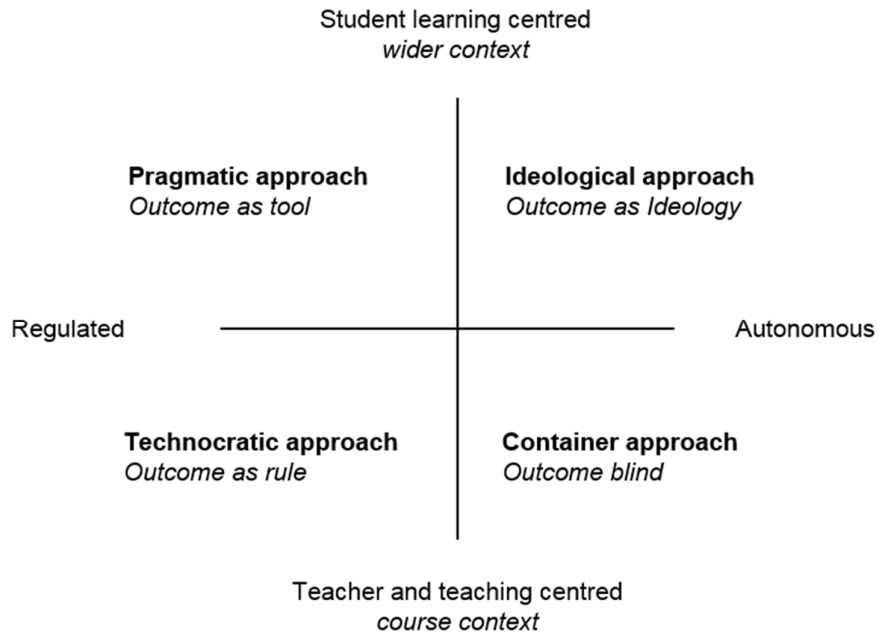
Student learning centred
*wider context*

**Pragmatic approach**
*Outcome as tool*

**Ideological approach**
*Outcome as Ideology*

Regulated

Autonomous

**Technocratic approach**
*Outcome as rule*

**Container approach**
*Outcome blind*

Teacher and teaching centred
*course context*